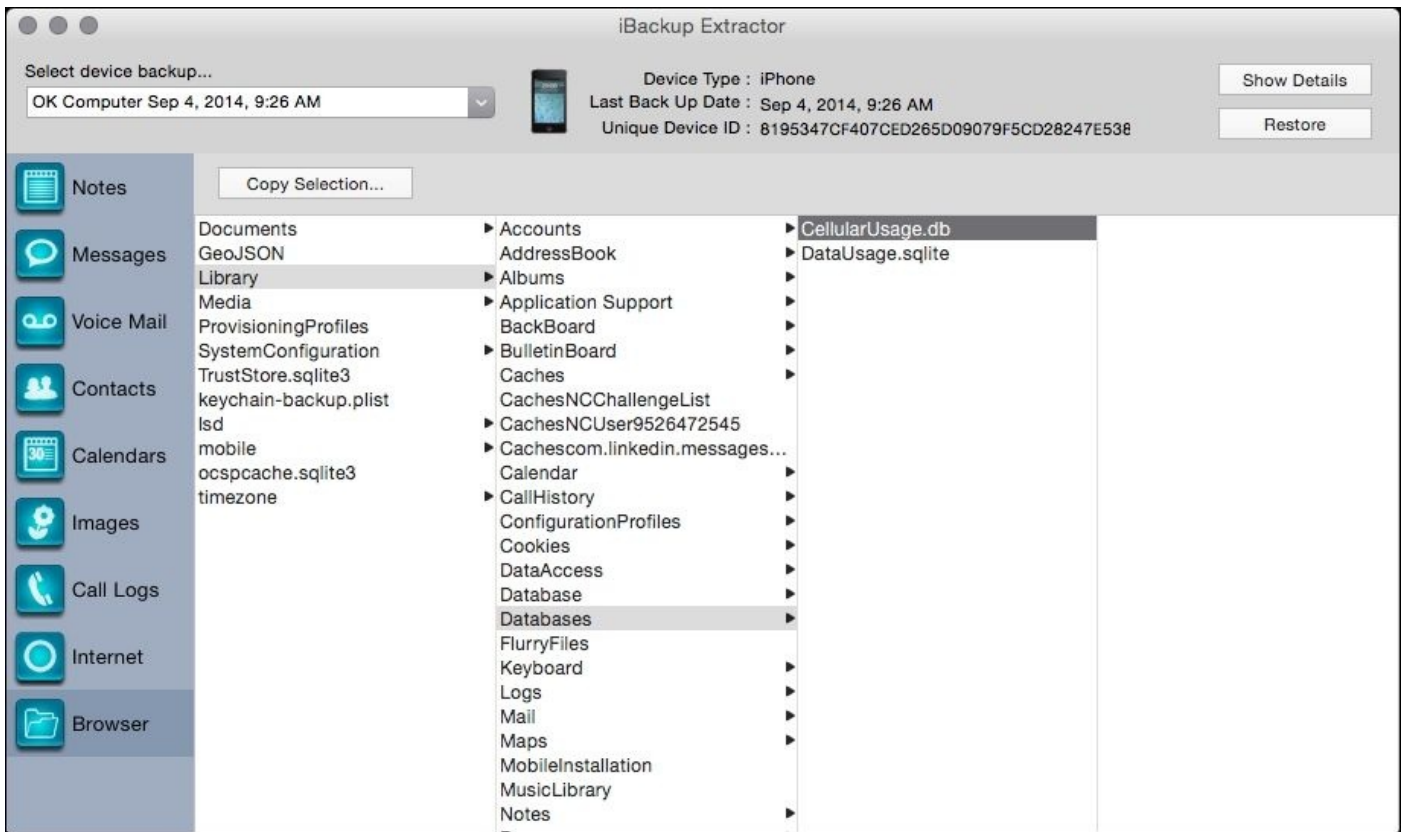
iBackup Extractor

Select device backup...

OK Computer Sep 4, 2014, 9:26 AM

Device Type : iPhone
Last Back Up Date : Sep 4, 2014, 9:26 AM
Unique Device ID : 8195347CF407CED265D09079F5CD28247E538

Show Details

Restore

Notes
Messages
Voice Mail
Contacts
Calendars
Images
Call Logs
Internet
Browser

Copy Selection...

Documents
GeoJSON
Library
Media
ProvisioningProfiles
SystemConfiguration
TrustStore.sqlite3
keychain-backup.plist
lsd
mobile
ocspcache.sqlite3
timezone

Accounts
AddressBook
Albums
Application Support
BackBoard
BulletinBoard
Caches
CachesNCChallengeList
CachesNCUser9526472545
Cachescom.linkedin.messages...
Calendar
CallHistory
ConfigurationProfiles
Cookies
DataAccess
Database
Databases
FlurryFiles
Keyboard
Logs
Mail
Maps
MobileInstallation
MusicLibrary
Notes

CellularUsage.db
DataUsage.sqlite